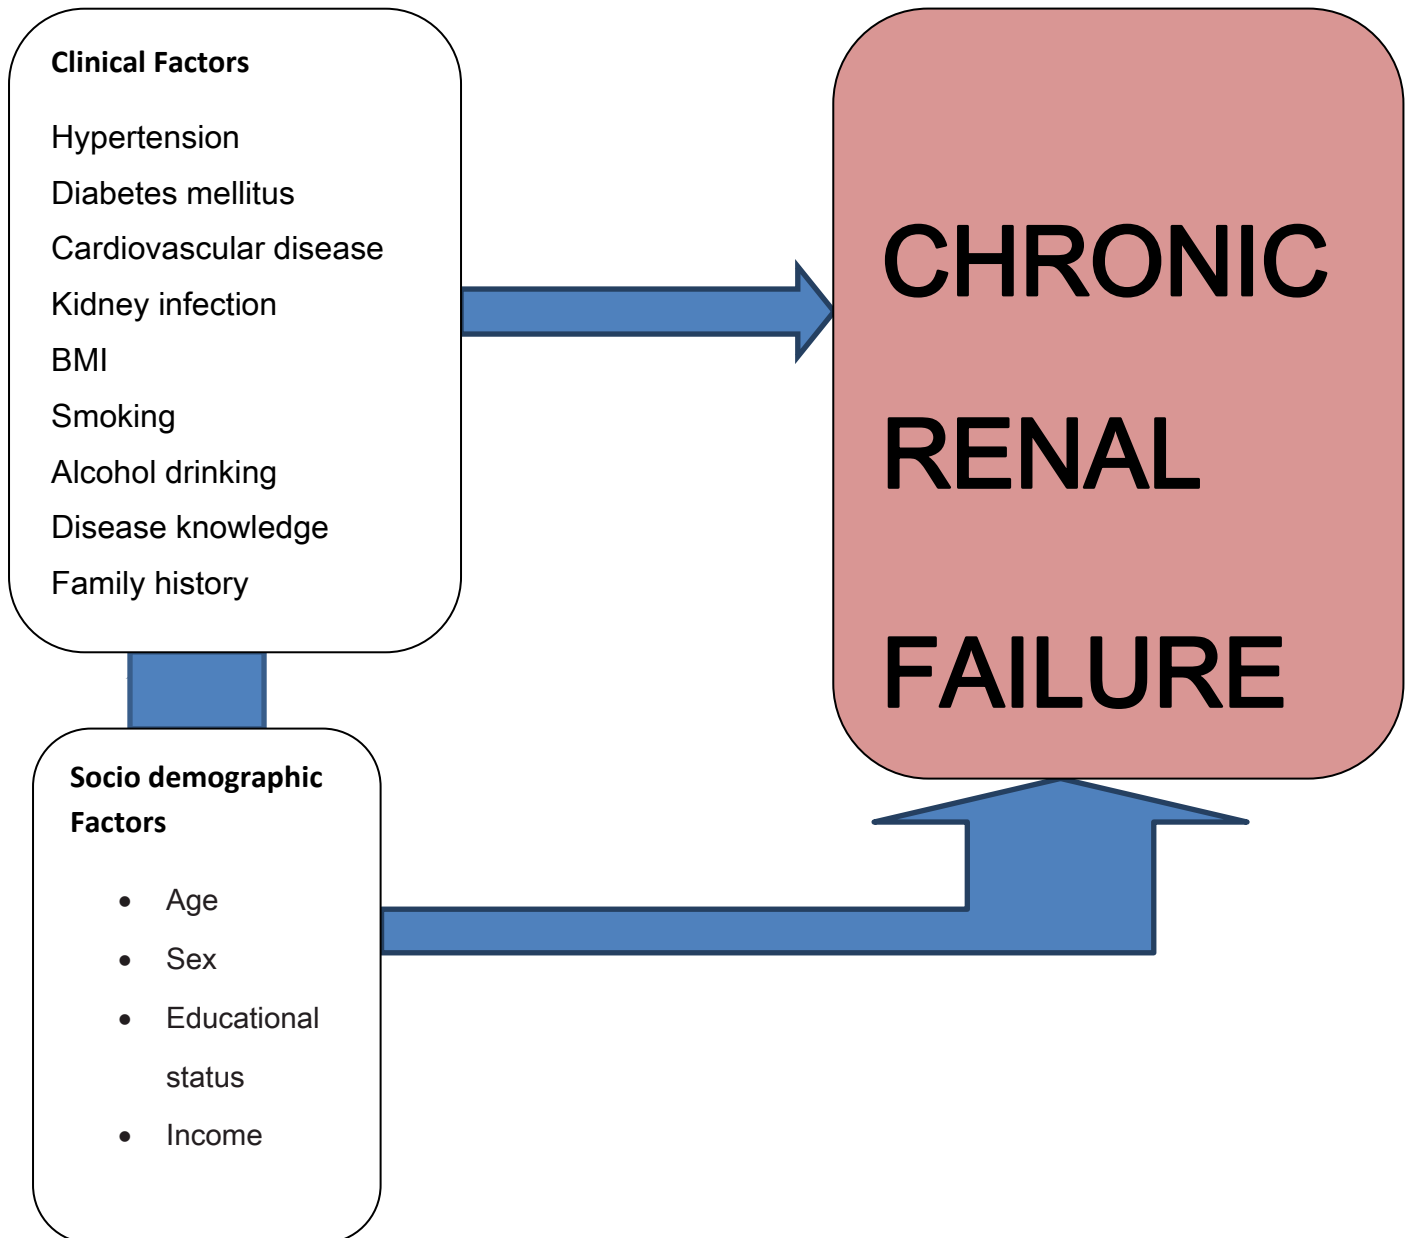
Clinical Factors

Hypertension
Diabetes mellitus
Cardiovascular disease
Kidney infection
BMI
Smoking
Alcohol drinking
Disease knowledge
Family history

CHRONIC

RENAL

FAILURE

Socio demographic Factors

- Age
- Sex
- Educational status
- Income